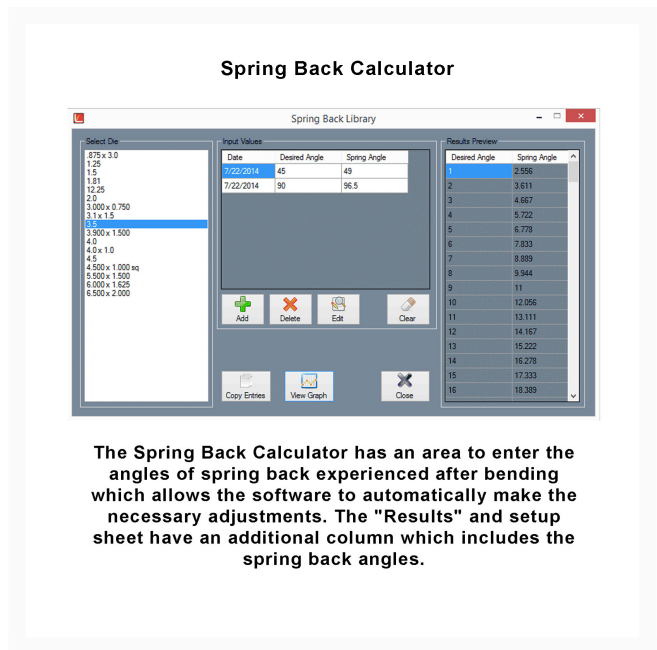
Spring Back Calculator

Spring Back Library

Select Die
.875 x 3.0
1.25
1.5
1.81
12.25
2.0
3.000 x 0.750
3.1 x 1.5
3.5
3.900 x 1.500
4.0
4.0 x 1.0
4.5
4.500 x 1.000 sq
5.500 x 1.500
6.000 x 1.625
6.500 x 2.000

Input Values

| Date | Desired Angle | Spring Angle |
|---|---|---|
| 7/22/2014 | 45 | 49 |
| 7/22/2014 | 90 | 96.5 |

Add Delete Edit Clear

Copy Entries View Graph Close

Results Preview

| Desired Angle | Spring Angle |
|---|---|
| 1 | 2.556 |
| 2 | 3.611 |
| 3 | 4.667 |
| 4 | 5.722 |
| 5 | 6.778 |
| 6 | 7.833 |
| 7 | 8.889 |
| 8 | 9.944 |
| 9 | 11 |
| 10 | 12.056 |
| 11 | 13.111 |
| 12 | 14.167 |
| 13 | 15.222 |
| 14 | 16.278 |
| 15 | 17.333 |
| 16 | 18.389 |

The Spring Back Calculator has an area to enter the angles of spring back experienced after bending which allows the software to automatically make the necessary adjustments. The "Results" and setup sheet have an additional column which includes the spring back angles.